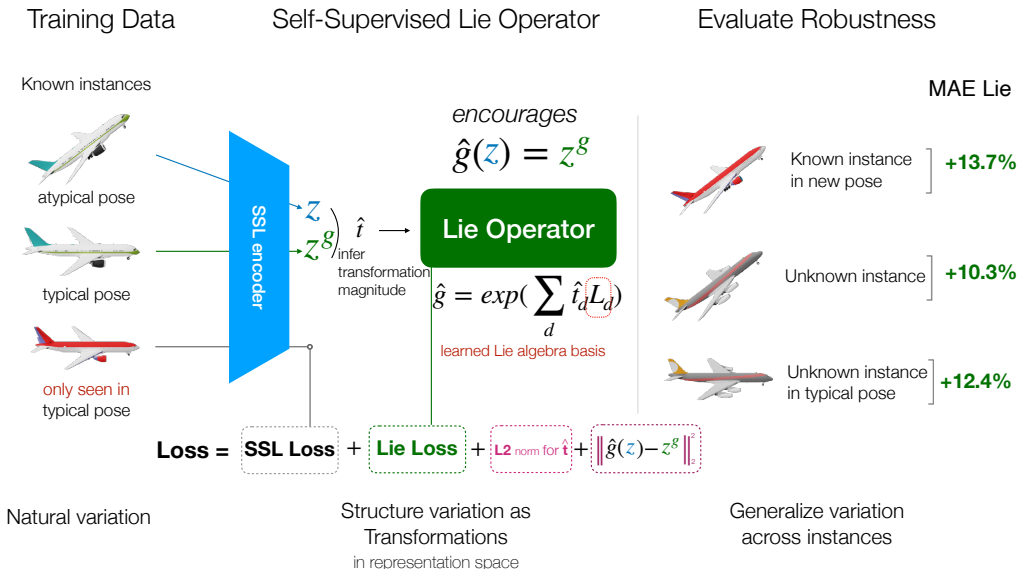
Training Data

Self-Supervised Lie Operator

Evaluate Robustness

Known instances

atypical pose

typical pose

only seen in typical pose

SSL encoder

$z$

$z^g$

$\hat{t}$

infer transformation magnitude

encourages

$\hat{g}(z) = z^g$

Lie Operator

$\hat{g} = exp(\sum_d \hat{t}_d L_d)$

learned Lie algebra basis

MAE Lie

Known instance in new pose

+13.7%

Unknown instance

+10.3%

Unknown instance in typical pose

+12.4%

Loss = SSL Loss + Lie Loss + L2 norm for $\hat{\mathbf{t}}$ + $\left\|\hat{g}(z) - z^g\right\|_2^2$

Natural variation

Structure variation as Transformations

in representation space

Generalize variation across instances